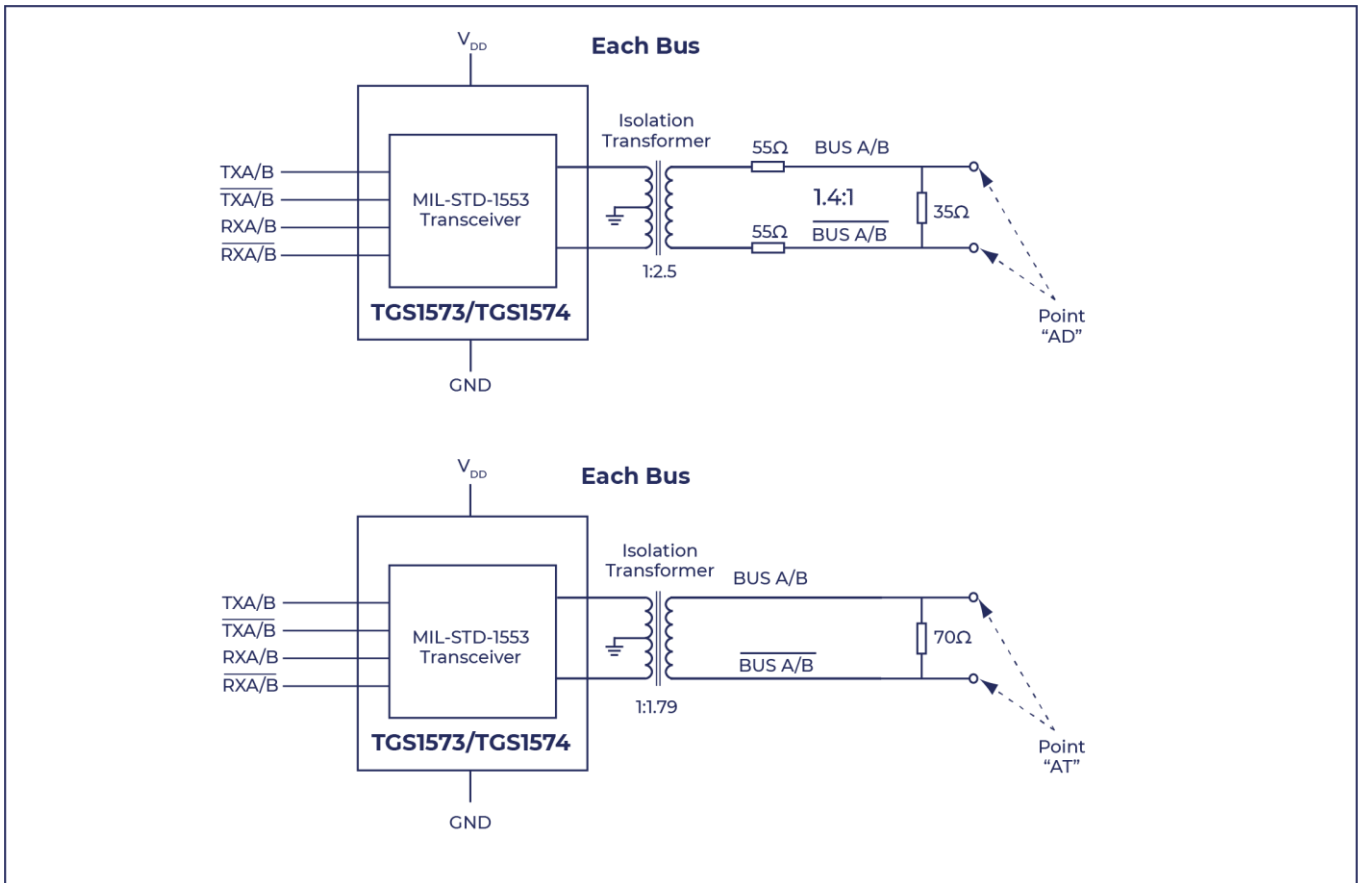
$V_{DD}$

Each Bus

TXA/B
$\overline{TXA/B}$
RXA/B
$\overline{RXA/B}$

MIL-STD-1553 Transceiver

TGS1573/TGS1574

GND

Isolation Transformer

1:2.5

55Ω
BUS A/B
1.4:1
$\overline{BUS\ A/B}$
55Ω
35Ω

Point "AD"

$V_{DD}$

Each Bus

TXA/B
$\overline{TXA/B}$
RXA/B
$\overline{RXA/B}$

MIL-STD-1553 Transceiver

TGS1573/TGS1574

GND

Isolation Transformer

1:1.79

BUS A/B
$\overline{BUS\ A/B}$
70Ω

Point "AT"